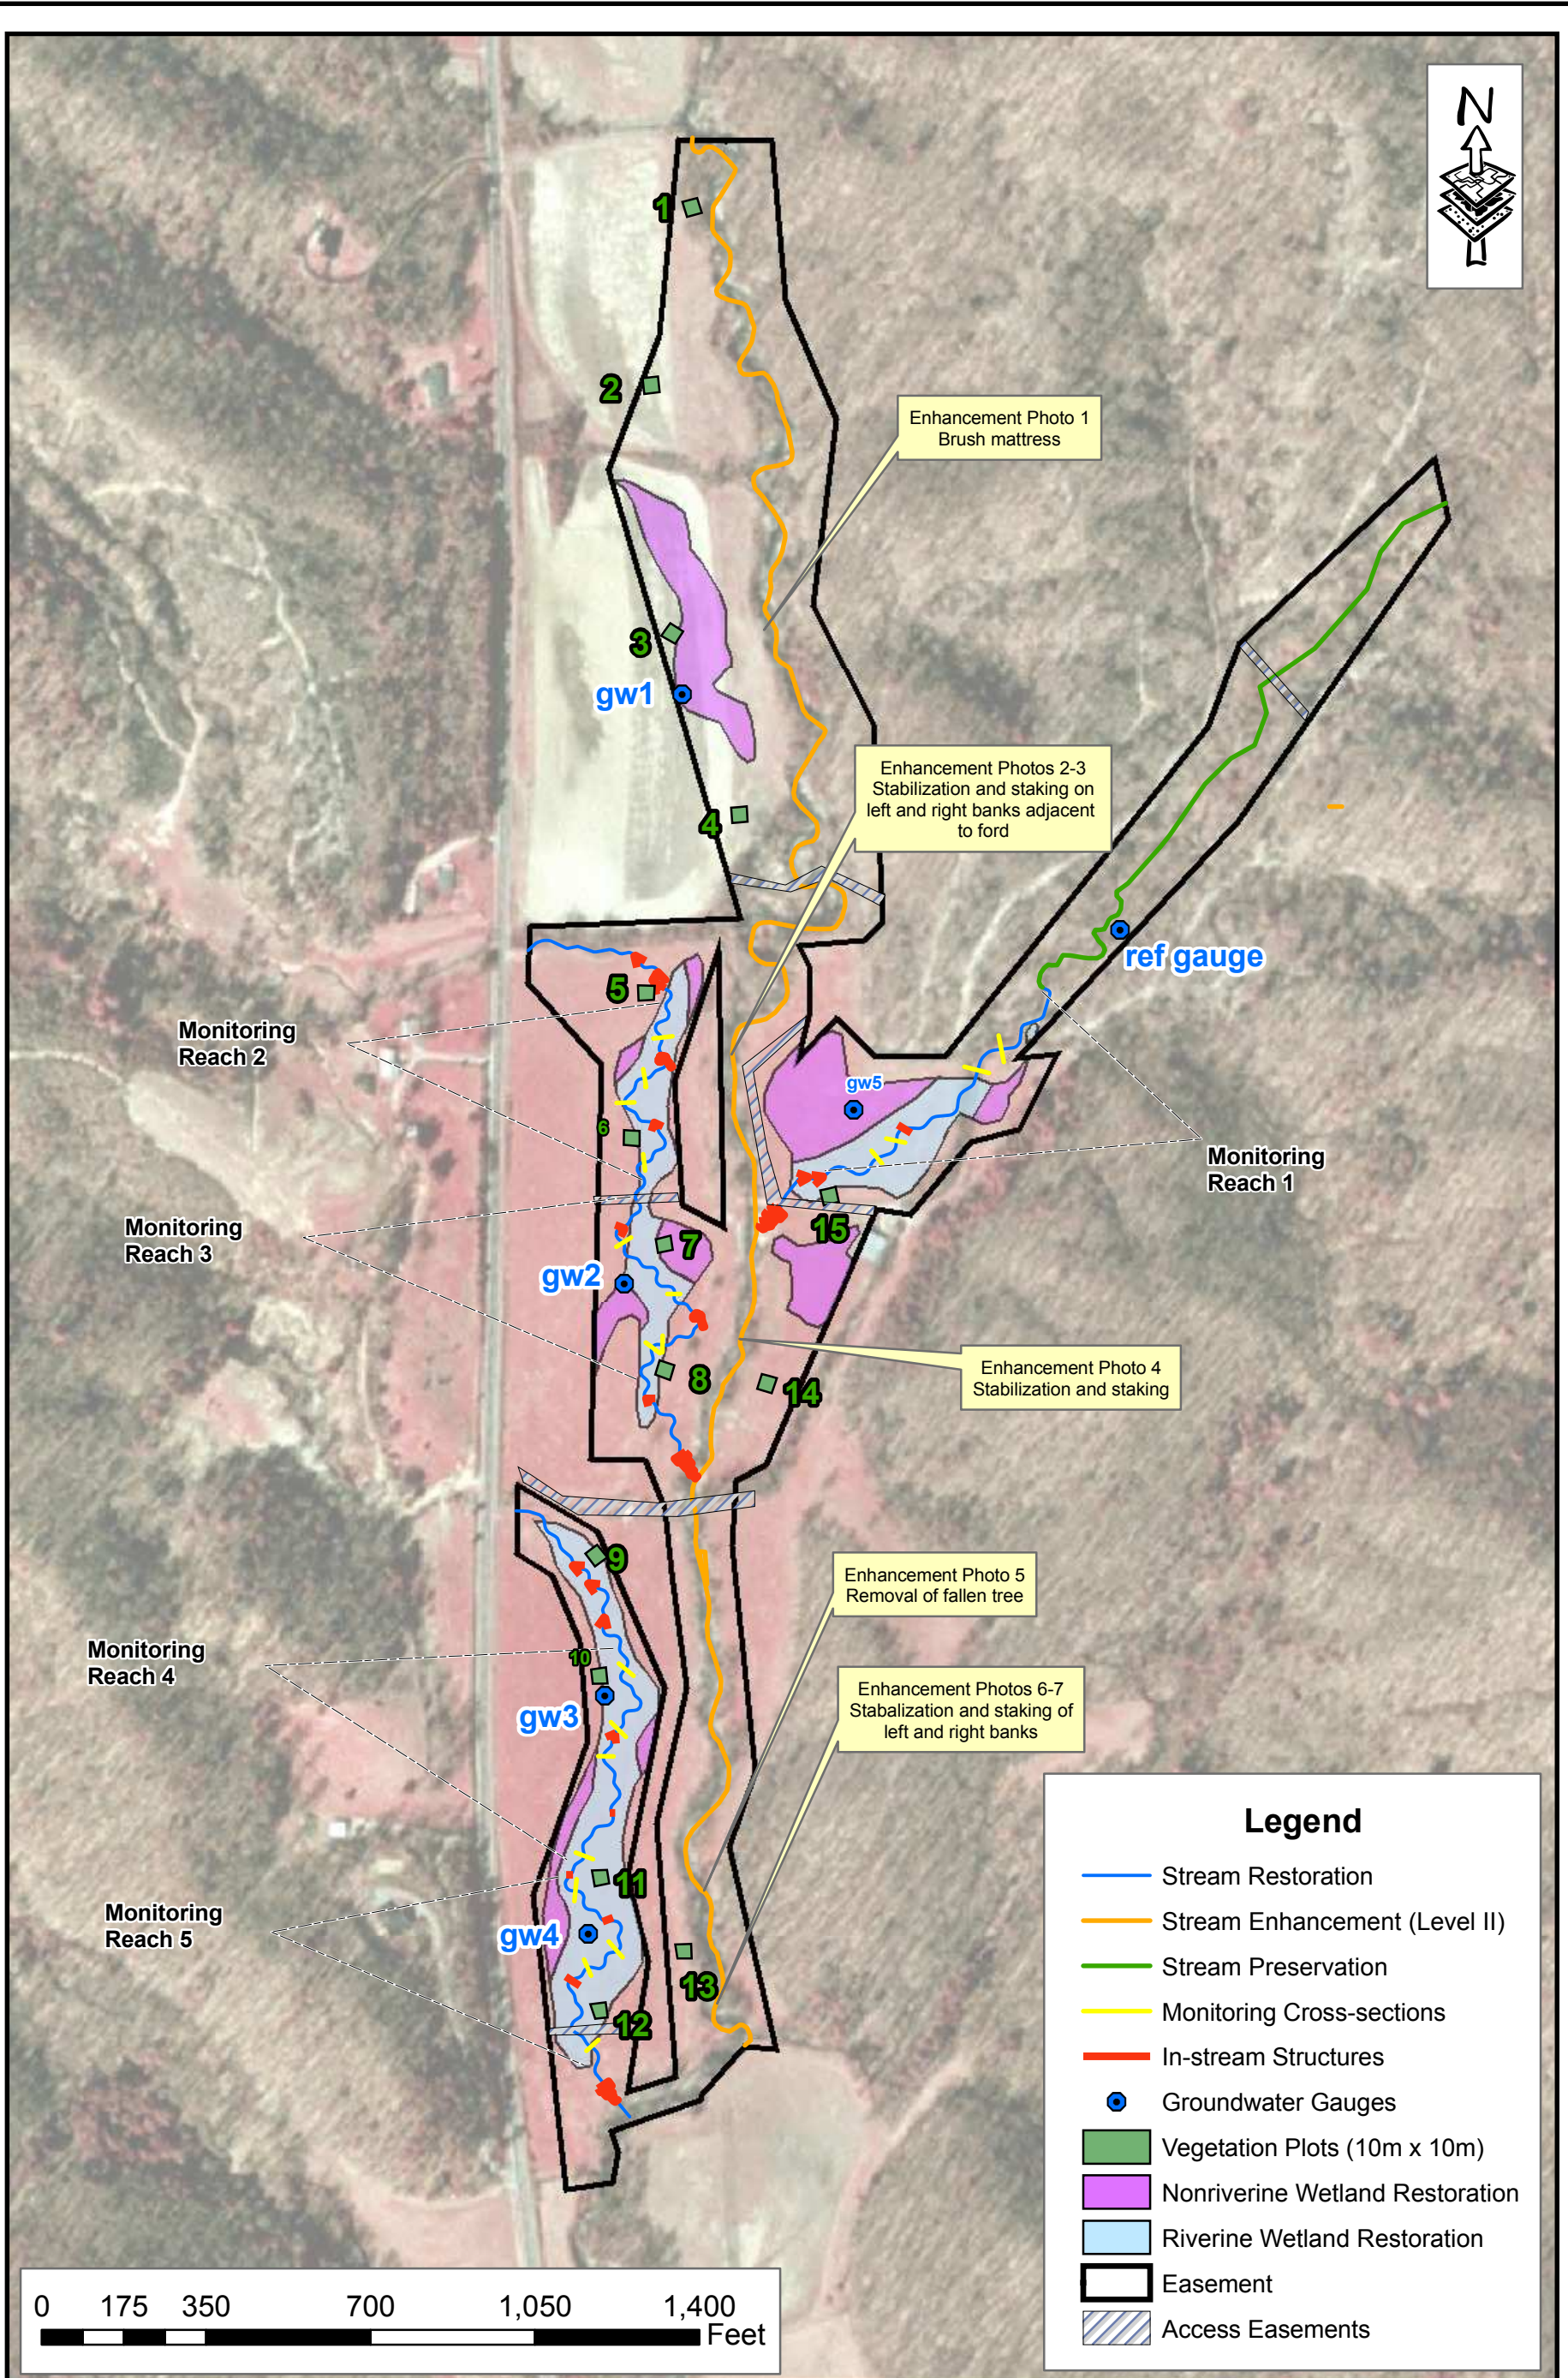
N

1

2

Enhancement Photo 1
Brush mattress

3

gw1

Enhancement Photos 2-3
Stabilization and staking on left and right banks adjacent to ford

4

ref gauge

5

Monitoring Reach 2

gw5

6

Monitoring Reach 1

Monitoring Reach 3

7

15

gw2

Enhancement Photo 4
Stabilization and staking

8

14

9

Enhancement Photo 5
Removal of fallen tree

Monitoring Reach 4

10

gw3

Enhancement Photos 6-7
Stabalization and staking of left and right banks

11

Monitoring Reach 5

gw4

13

12

Legend
Stream Restoration
Stream Enhancement (Level II)
Stream Preservation
Monitoring Cross-sections
In-stream Structures
Groundwater Gauges
Vegetation Plots (10m x 10m)
Nonriverine Wetland Restoration
Riverine Wetland Restoration
Easement
Access Easements

0 175 350 700 1,050 1,400
Feet